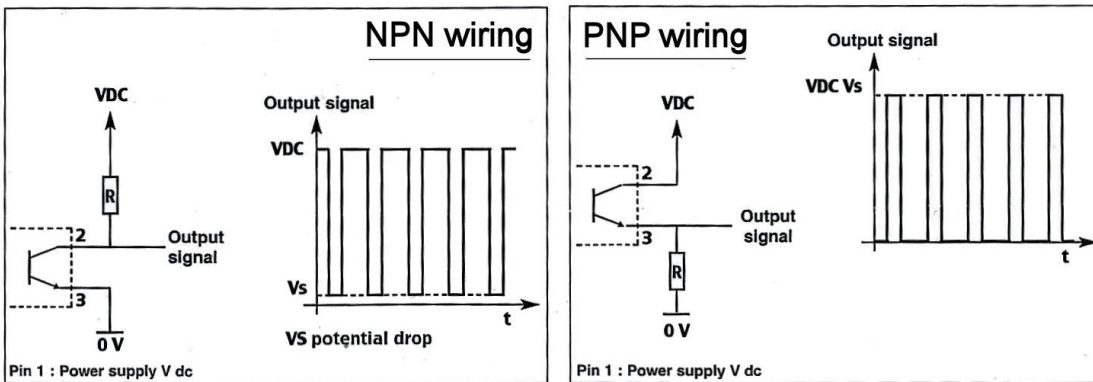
NPN wiring

VDC

R

2

Output signal

3

0 V

Output signal

VDC

Vs

t

VS potential drop

Pin 1 : Power supply V dc

PNP wiring

Output signal

VDC Vs

VDC

2

3

Output signal

R

0 V

t

Pin 1 : Power supply V dc